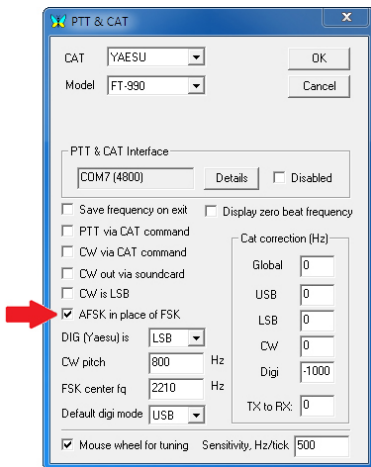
PTT & CAT

CAT YAESU
OK
Model FT-990
Cancel

PTT & CAT Interface
COM7 (4800)
Details
Disabled

Save frequency on exit
Display zero beat frequency
PTT via CAT command
CW via CAT command
CW out via soundcard
CW is LSB
AFSK in place of FSK
DIG (Yaesu) is LSB
CW pitch 800 Hz
FSK center fq 2210 Hz
Default digi mode USB

Cat correction (Hz)
Global 0
USB 0
LSB 0
CW 0
Digi -1000
TX to RX: 0

Mouse wheel for tuning
Sensitivity, Hz/tick 500